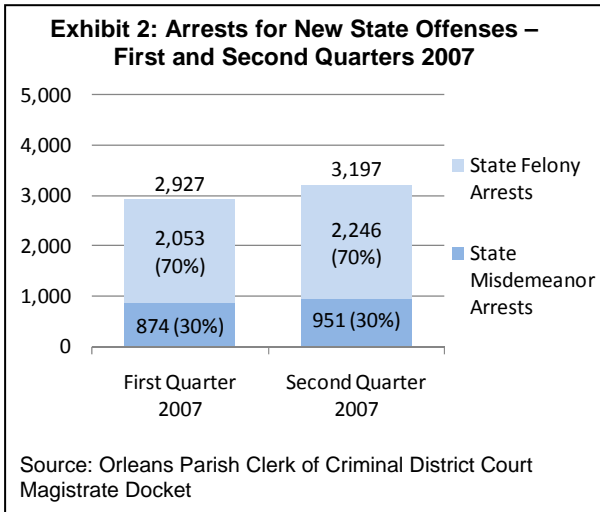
Exhibit 2: Arrests for New State Offenses – First and Second Quarters 2007

5,000
4,000
3,000
2,000
1,000
0

2,927
2,053 (70%)
874 (30%)

3,197
2,246 (70%)
951 (30%)

First Quarter 2007
Second Quarter 2007

State Felony Arrests
State Misdemeanor Arrests

Source: Orleans Parish Clerk of Criminal District Court Magistrate Docket